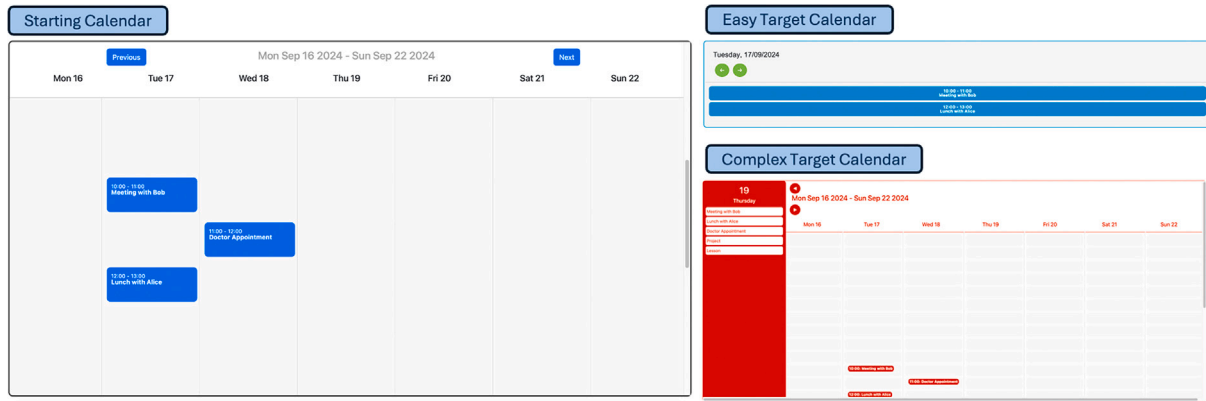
Starting Calendar

Previous

Mon Sep 16 2024 - Sun Sep 22 2024

Next

| Mon 16 | Tue 17 | Wed 18 | Thu 19 | Fri 20 | Sat 21 | Sun 22 |
|---|---|---|---|---|---|---|

10:00 - 11:00
Meeting with Bob

11:00 - 12:00
Doctor Appointment

12:00 - 13:00
Lunch with Alice

Easy Target Calendar

Tuesday, 17/09/2024

10:00 - 11:00
Meeting with Bob

12:00 - 13:00
Lunch with Alice

Complex Target Calendar

19
Thursday

Meeting with Bob
Lunch with Alice
Doctor Appointment
Project
Lesson

Mon Sep 16 2024 - Sun Sep 22 2024

| Mon 16 | Tue 17 | Wed 18 | Thu 19 | Fri 20 | Sat 21 | Sun 22 |
|---|---|---|---|---|---|---|

10:00: Meeting with Bob

11:00: Doctor Appointment

12:00: Lunch with Alice